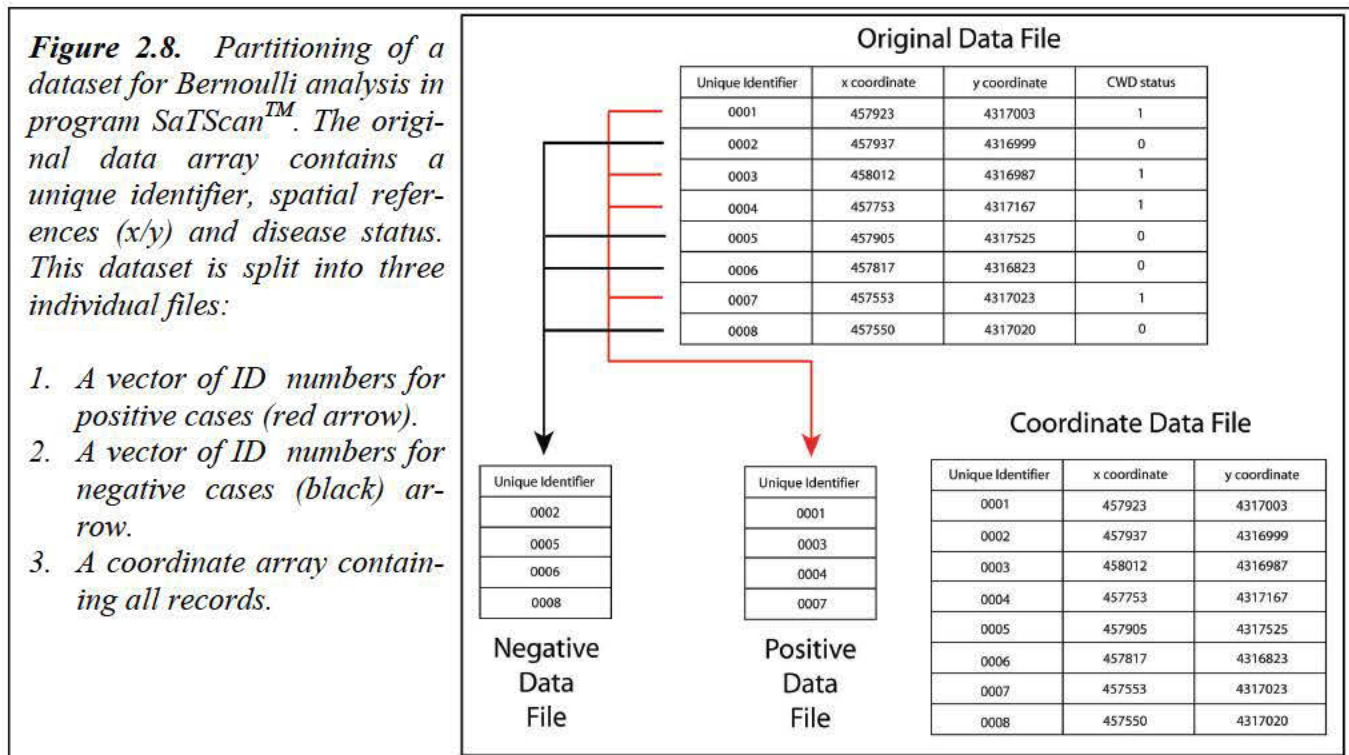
**Figure 2.8.** *Partitioning of a dataset for Bernoulli analysis in program SaTScan$^{TM}$. The original data array contains a unique identifier, spatial references (x/y) and disease status. This dataset is split into three individual files:*

1. *A vector of ID numbers for positive cases (red arrow).*
2. *A vector of ID numbers for negative cases (black) arrow.*
3. *A coordinate array containing all records.*

Original Data File

| Unique Identifier | x coordinate | y coordinate | CWD status |
|---|---|---|---|
| 0001 | 457923 | 4317003 | 1 |
| 0002 | 457937 | 4316999 | 0 |
| 0003 | 458012 | 4316987 | 1 |
| 0004 | 457753 | 4317167 | 1 |
| 0005 | 457905 | 4317525 | 0 |
| 0006 | 457817 | 4316823 | 0 |
| 0007 | 457553 | 4317023 | 1 |
| 0008 | 457550 | 4317020 | 0 |

| Unique Identifier |
|---|
| 0002 |
| 0005 |
| 0006 |
| 0008 |

Negative Data File

| Unique Identifier |
|---|
| 0001 |
| 0003 |
| 0004 |
| 0007 |

Positive Data File

Coordinate Data File

| Unique Identifier | x coordinate | y coordinate |
|---|---|---|
| 0001 | 457923 | 4317003 |
| 0002 | 457937 | 4316999 |
| 0003 | 458012 | 4316987 |
| 0004 | 457753 | 4317167 |
| 0005 | 457905 | 4317525 |
| 0006 | 457817 | 4316823 |
| 0007 | 457553 | 4317023 |
| 0008 | 457550 | 4317020 |